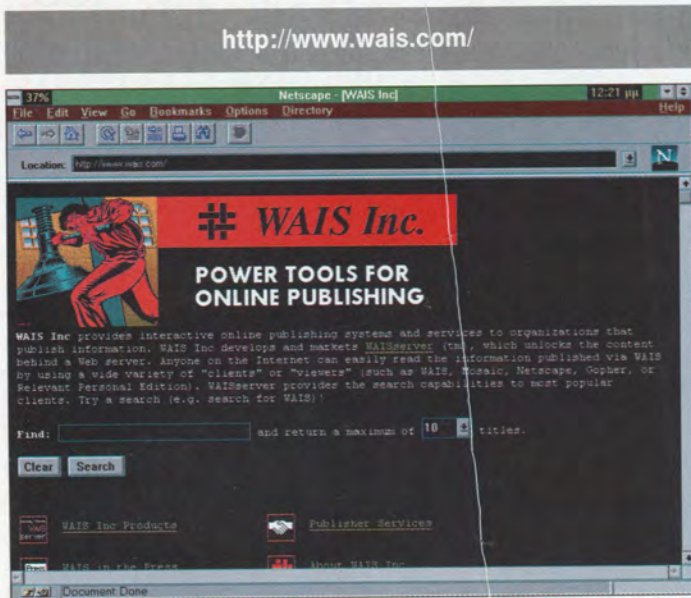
http://www.wais.com/

37% Netscape - [WAIS Inc] 12:21 μμ

File Edit View Go Bookmarks Options Directory Help

Location: http://www.wais.com/

N

WAIS Inc.

POWER TOOLS FOR ONLINE PUBLISHING

WAIS Inc provides interactive online publishing systems and services to organizations that publish information. WAIS Inc develops and markets WAISserver (tm), which unlocks the content behind a Web server. Anyone on the Internet can easily read the information published via WAIS by using a wide variety of "clients" or "viewers" (such as WAIS, Mosaic, Netscape, Gopher, or Relevant Personal Edition). WAISserver provides the search capabilities to most popular clients. Try a search (e.g. search for WAIS)!

Find: and return a maximum of 10 titles.

Clear Search

WAIS Inc Products

Publisher Services

WAIS in the Press

About WAIS Inc

Document Done